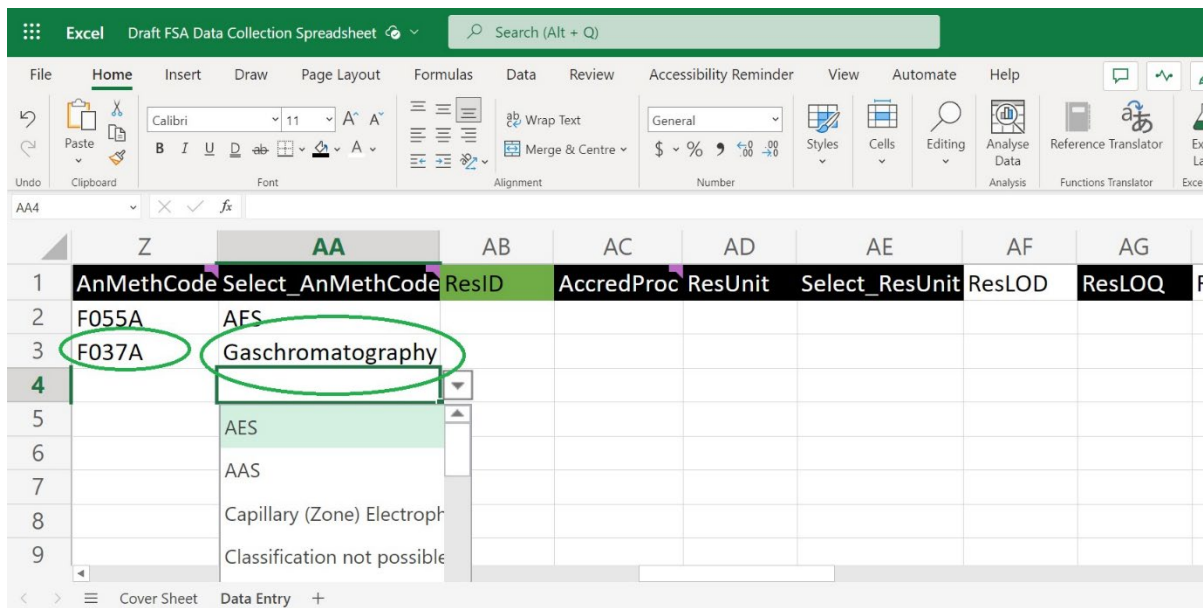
Excel Draft FSA Data Collection Spreadsheet Search (Alt + Q)

File Home Insert Draw Page Layout Formulas Data Review Accessibility Reminder View Automate Help

Undo Paste Clipboard Calibri 11 Font Wrap Text Merge & Centre Alignment General Number Styles Cells Editing Analyse Data Analysis Reference Translator Functions Translator

AA4 $f_x$

| | Z | AA | AB | AC | AD | AE | AF | AG |
|---|---|---|---|---|---|---|---|---|
| 1 | AnMethCode | Select_AnMethCode | ResID | AccredProc | ResUnit | Select_ResUnit | ResLOD | ResLOQ |
| 2 | F055A | AES | | | | | | |
| 3 | F037A | Gaschromatography | | | | | | |
| 4 | | | | | | | | |
| 5 | | AES | | | | | | |
| 6 | | AAS | | | | | | |
| 7 | | | | | | | | |
| 8 | | Capillary (Zone) Electroph | | | | | | |
| 9 | | Classification not possible | | | | | | |

Cover Sheet Data Entry +